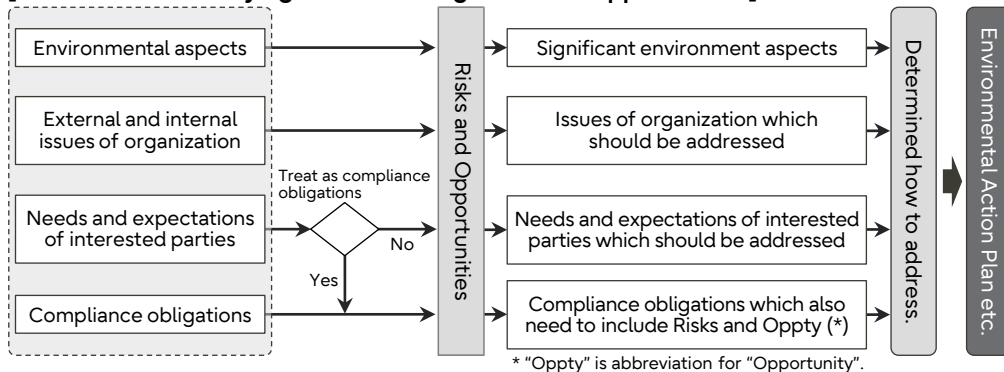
Environmental aspects

External and internal issues of organization

Needs and expectations of interested parties

Compliance obligations

Treat as compliance obligations

No

Yes

Risks and Opportunities

Significant environment aspects

Issues of organization which should be addressed

Needs and expectations of interested parties which should be addressed

Compliance obligations which also need to include Risks and Oppty (*)

* "Oppty" is abbreviation for "Opportunity".

Determined how to address.

Environmental Action Plan etc.